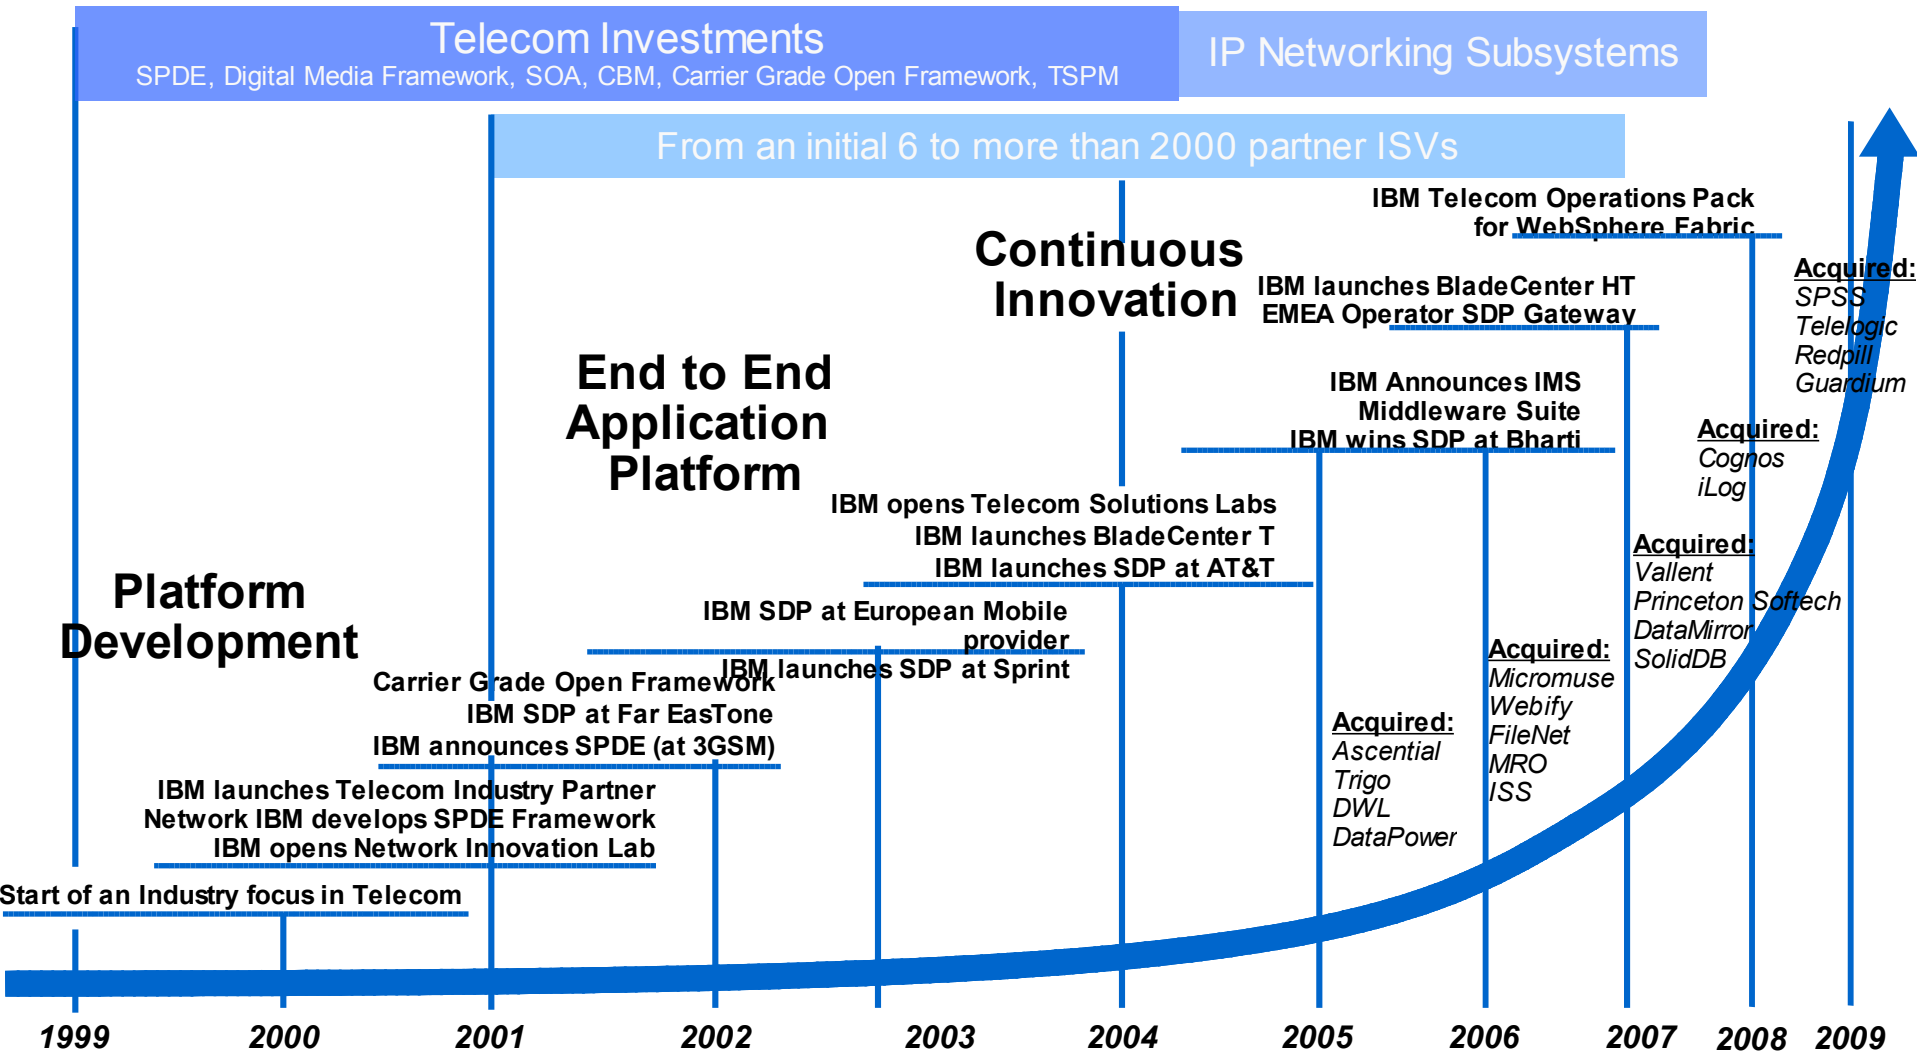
Telecom Investments
SPDE, Digital Media Framework, SOA, CBM, Carrier Grade Open Framework, TSPM

IP Networking Subsystems

From an initial 6 to more than 2000 partner ISVs

IBM Telecom Operations Pack for WebSphere Fabric

Continuous Innovation

IBM launches BladeCenter HT
EMEA Operator SDP Gateway

Acquired:
SPSS
Telelogic
Redpill
Guardium

End to End Application Platform

IBM Announces IMS Middleware Suite
IBM wins SDP at Bharti

Acquired:
Cognos
iLog

IBM opens Telecom Solutions Labs
IBM launches BladeCenter T
IBM launches SDP at AT&T

Acquired:
Vallent
Princeton Softech
DataMirror
SolidDB

Platform Development

IBM SDP at European Mobile provider
IBM launches SDP at Sprint

Acquired:
Micromuse
Webify
FileNet
MRO
ISS

Carrier Grade Open Framework
IBM SDP at Far EasTone
IBM announces SPDE (at 3GSM)

Acquired:
Ascential
Trigo
DWL
DataPower

IBM launches Telecom Industry Partner Network IBM develops SPDE Framework
IBM opens Network Innovation Lab

Start of an Industry focus in Telecom

1999 2000 2001 2002 2003 2004 2005 2006 2007 2008 2009